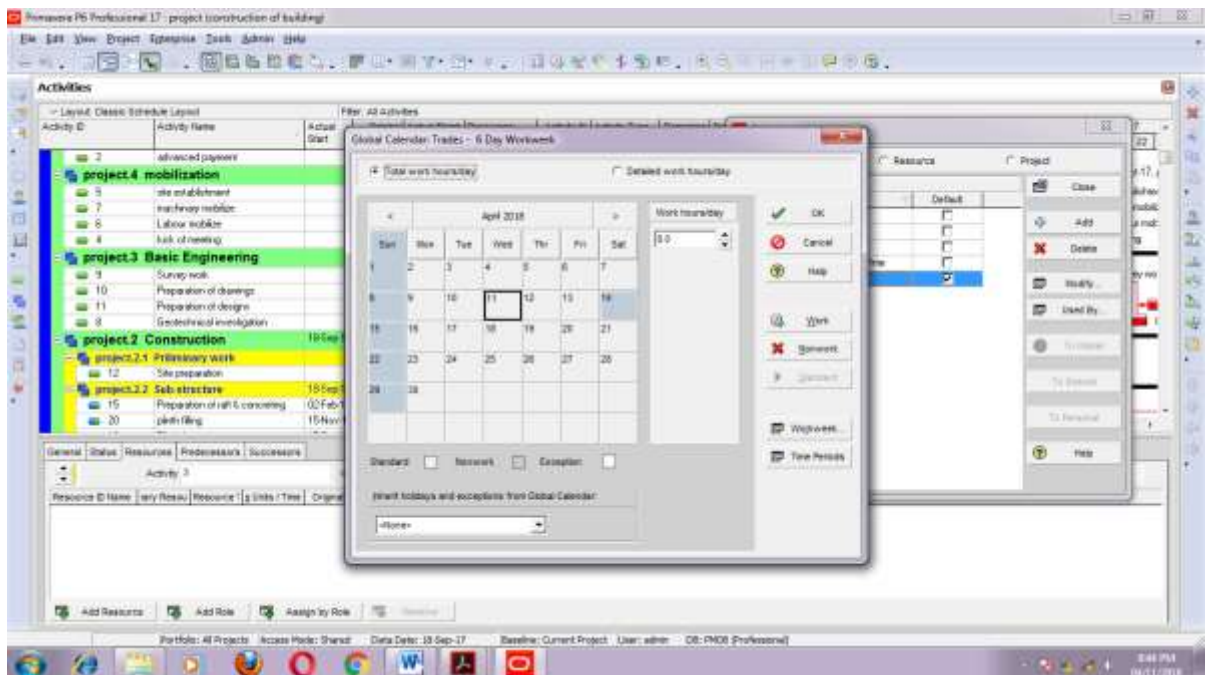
Primavera P6 Professional 17 : project (construction of building)

File Edit View Project Enterprise Tools Admin Help

Activities

Layout: Classic Schedule Layout

Filter: All Activities

| Activity ID | Activity Name | Actual Start |
|---|---|---|
| 2 | advanced payment | |
| project.4 mobilization | | |
| 5 | site establishment | |
| 7 | machinary mobilize | |
| 6 | Labour mobilize | |
| 4 | kick of meeting | |
| project.3 Basic Engineering | | |
| 9 | Survey work | |
| 10 | Preparation of drawings | |
| 11 | Preparation of designs | |
| 8 | Geotechnical investigation | |
| project.2 Construction | | 18-Sep |
| project.2.1 Preliminary work | | |
| 12 | Site preparation | |
| project.2.2 Sub structure | | 18-Sep |
| 15 | Preparation of raft & concreting | 02-Feb |
| 20 | plinth filling | 15-Nov |

General | Status | Resources | Predecessors | Successors

Activity 3

Resource ID Name | Resource | Units / Time | Original

Add Resource | Add Role | Assign by Role | Remove

Global Calendar: Trades - 6 Day Workweek

Total work hours/day

Detailed work hours/day

April 2018

| Sun | Mon | Tue | Wed | Thr | Fri | Sat |
|---|---|---|---|---|---|---|
| 1 | 2 | 3 | 4 | 5 | 6 | 7 |
| 8 | 9 | 10 | 11 | 12 | 13 | 14 |
| 15 | 16 | 17 | 18 | 19 | 20 | 21 |
| 22 | 23 | 24 | 25 | 26 | 27 | 28 |
| 29 | 30 | | | | | |

Work hours/day

8.0

OK

Cancel

Help

Work

Nonwork

Standard

Nonwork

Exception

Workweek...

Time Periods

Inherit holidays and exceptions from Global Calendar

<None>

Resource

Project

Default

Close

Add

Delete

Modify...

Used By...

To Global

To Resource

To Personal

Help

Portfolio: All Projects Access Mode: Shared Data Date: 18-Sep-17 Baseline: Current Project User: admin DB: PMDB (Professional)

8:46 PM